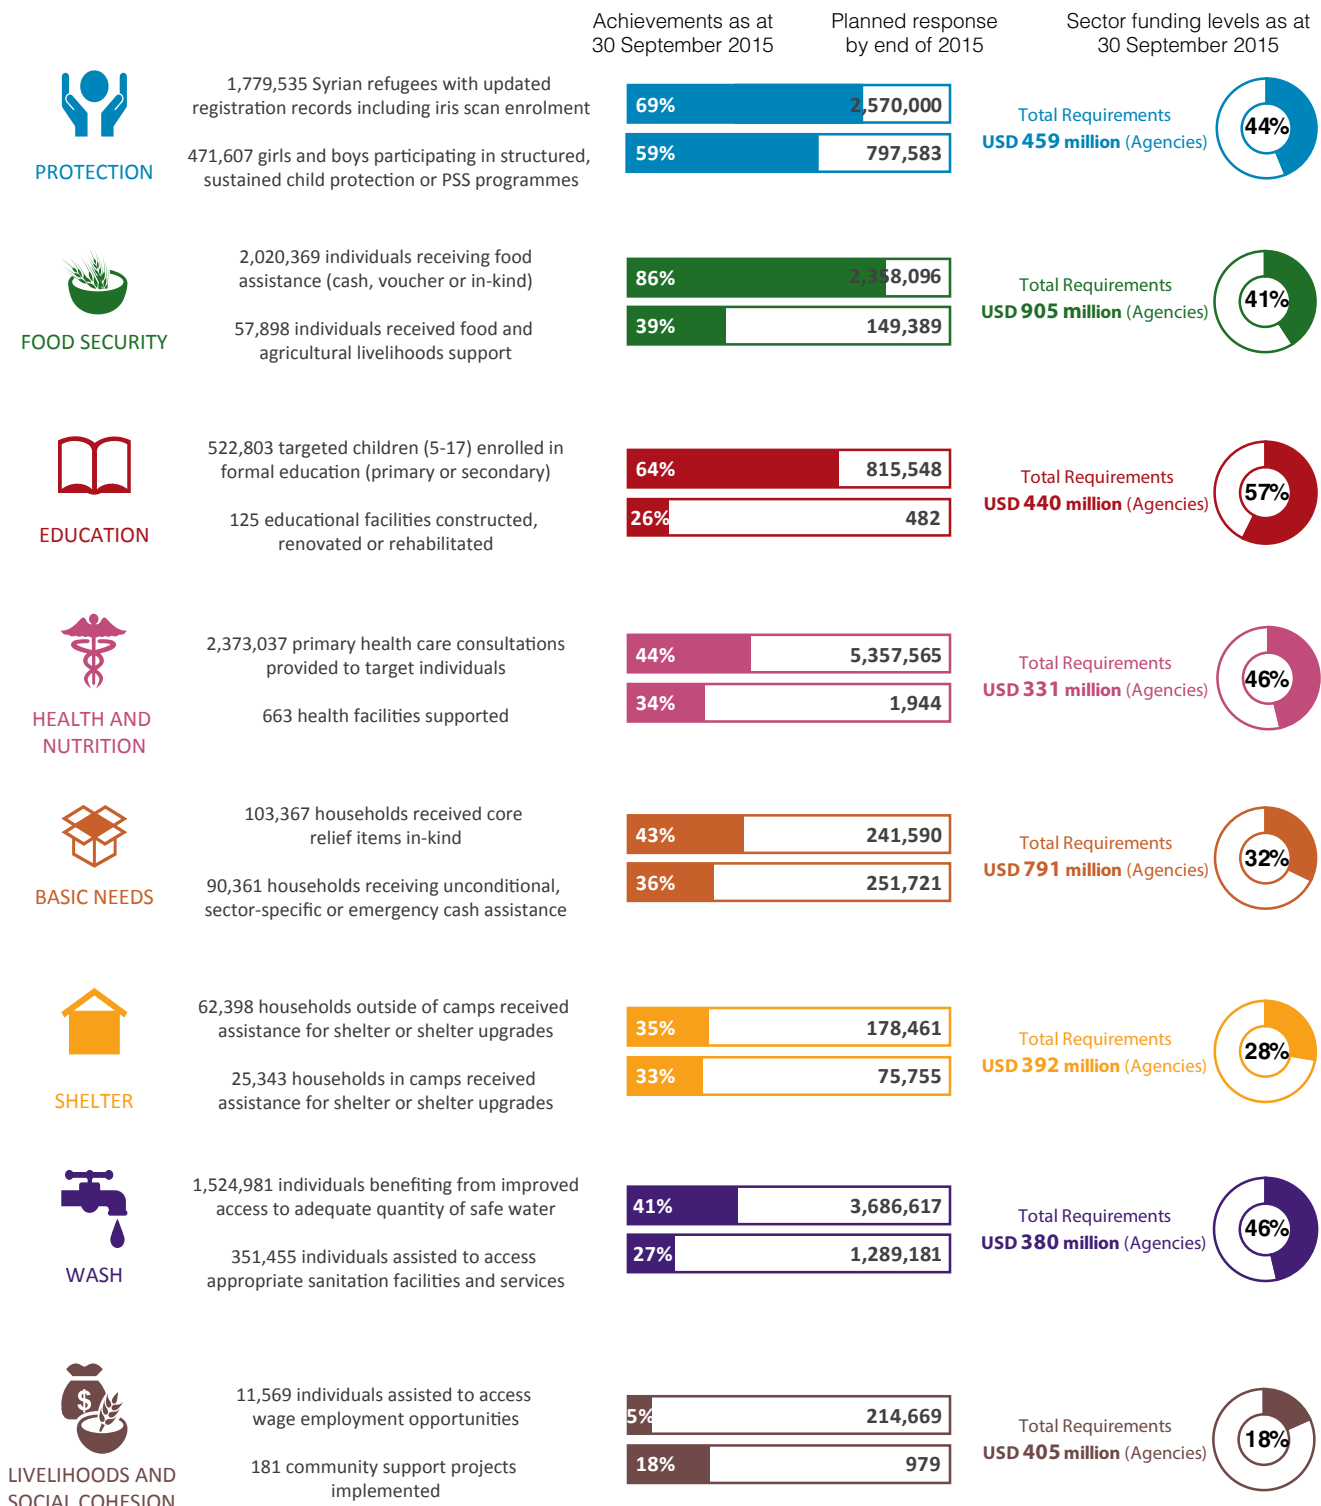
Achievements as at 30 September 2015

Planned response by end of 2015

Sector funding levels as at 30 September 2015

PROTECTION

1,779,535 Syrian refugees with updated registration records including iris scan enrolment

69% 2,570,000

471,607 girls and boys participating in structured, sustained child protection or PSS programmes

59% 797,583

Total Requirements USD 459 million (Agencies)

44%

FOOD SECURITY

2,020,369 individuals receiving food assistance (cash, voucher or in-kind)

86% 2,358,096

57,898 individuals received food and agricultural livelihoods support

39% 149,389

Total Requirements USD 905 million (Agencies)

41%

EDUCATION

522,803 targeted children (5-17) enrolled in formal education (primary or secondary)

64% 815,548

125 educational facilities constructed, renovated or rehabilitated

26% 482

Total Requirements USD 440 million (Agencies)

57%

HEALTH AND NUTRITION

2,373,037 primary health care consultations provided to target individuals

44% 5,357,565

663 health facilities supported

34% 1,944

Total Requirements USD 331 million (Agencies)

46%

BASIC NEEDS

103,367 households received core relief items in-kind

43% 241,590

90,361 households receiving unconditional, sector-specific or emergency cash assistance

36% 251,721

Total Requirements USD 791 million (Agencies)

32%

SHELTER

62,398 households outside of camps received assistance for shelter or shelter upgrades

35% 178,461

25,343 households in camps received assistance for shelter or shelter upgrades

33% 75,755

Total Requirements USD 392 million (Agencies)

28%

WASH

1,524,981 individuals benefiting from improved access to adequate quantity of safe water

41% 3,686,617

351,455 individuals assisted to access appropriate sanitation facilities and services

27% 1,289,181

Total Requirements USD 380 million (Agencies)

46%

LIVELIHOODS AND SOCIAL COHESION

11,569 individuals assisted to access wage employment opportunities

5% 214,669

181 community support projects implemented

18% 979

Total Requirements USD 405 million (Agencies)

18%